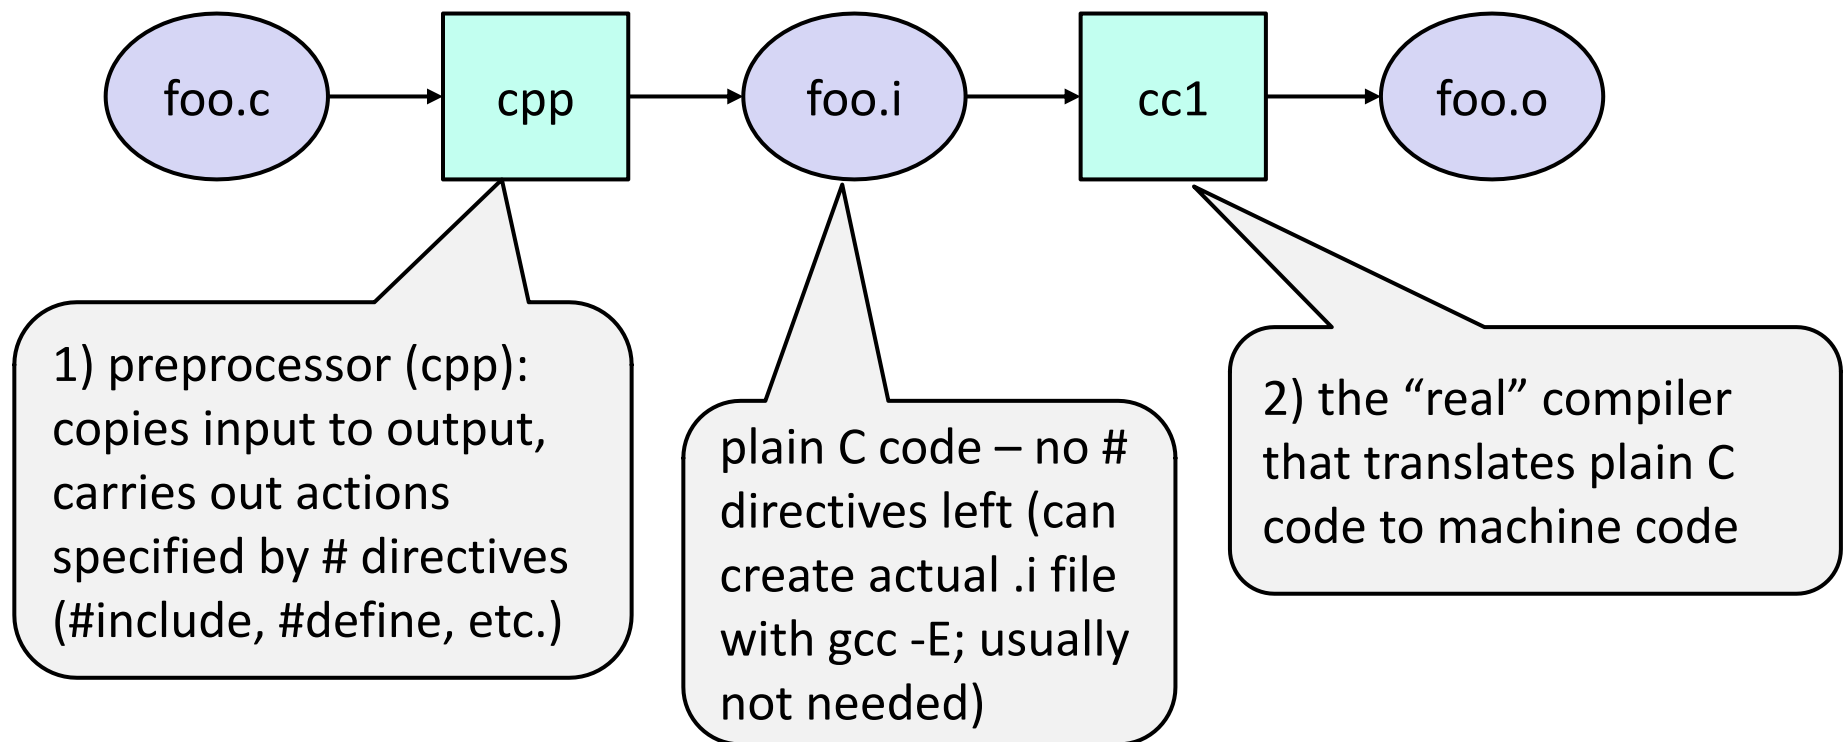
foo.c

cpp

foo.i

cc1

foo.o

1) preprocessor (cpp): copies input to output, carries out actions specified by # directives (#include, #define, etc.)

plain C code – no # directives left (can create actual .i file with gcc -E; usually not needed)

2) the “real” compiler that translates plain C code to machine code